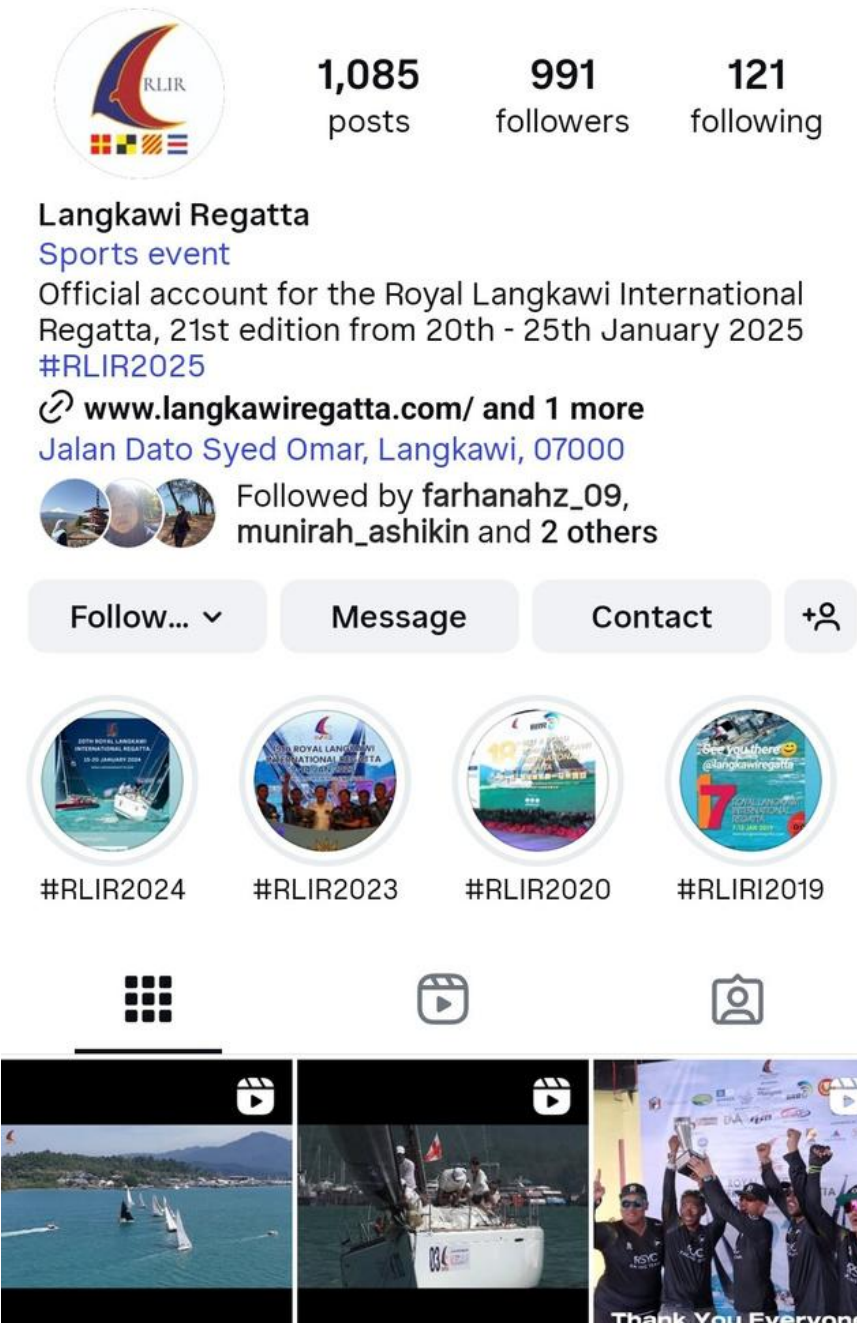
RLIR

1,085 posts

991 followers

121 following

Langkawi Regatta
Sports event
Official account for the Royal Langkawi International Regatta, 21st edition from 20th - 25th January 2025
#RLIR2025
www.langkawiregatta.com/ and 1 more
Jalan Dato Syed Omar, Langkawi, 07000

Followed by farhanahz_09, munirah_ashikin and 2 others

Follow... Message Contact

20TH ROYAL LANGKAWI INTERNATIONAL REGATTA 20-25 JANUARY 2024

ROYAL LANGKAWI INTERNATIONAL REGATTA

See you there @langkawiregatta

17 ROYAL LANGKAWI INTERNATIONAL REGATTA

#RLIR2024 #RLIR2023 #RLIR2020 #RLIRI2019

Thank You Everyon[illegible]